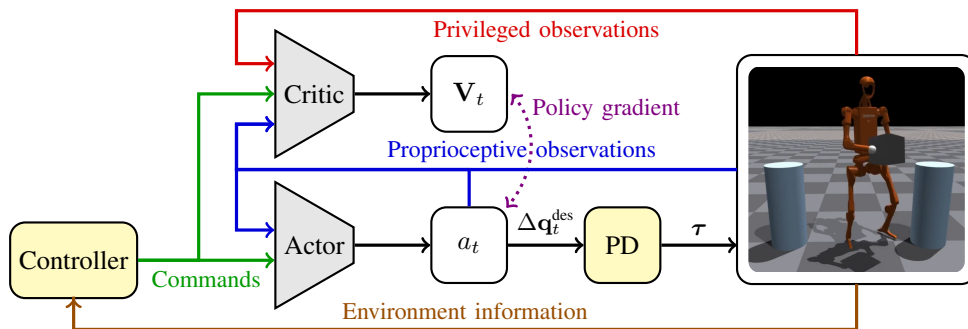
Privileged observations

Critic

$\mathbf{V}_t$

Policy gradient

Proprioceptive observations

Actor

$a_t$

$\Delta\mathbf{q}_t^{\text{des}}$

PD

$\boldsymbol{\tau}$

Controller

Commands

Environment information